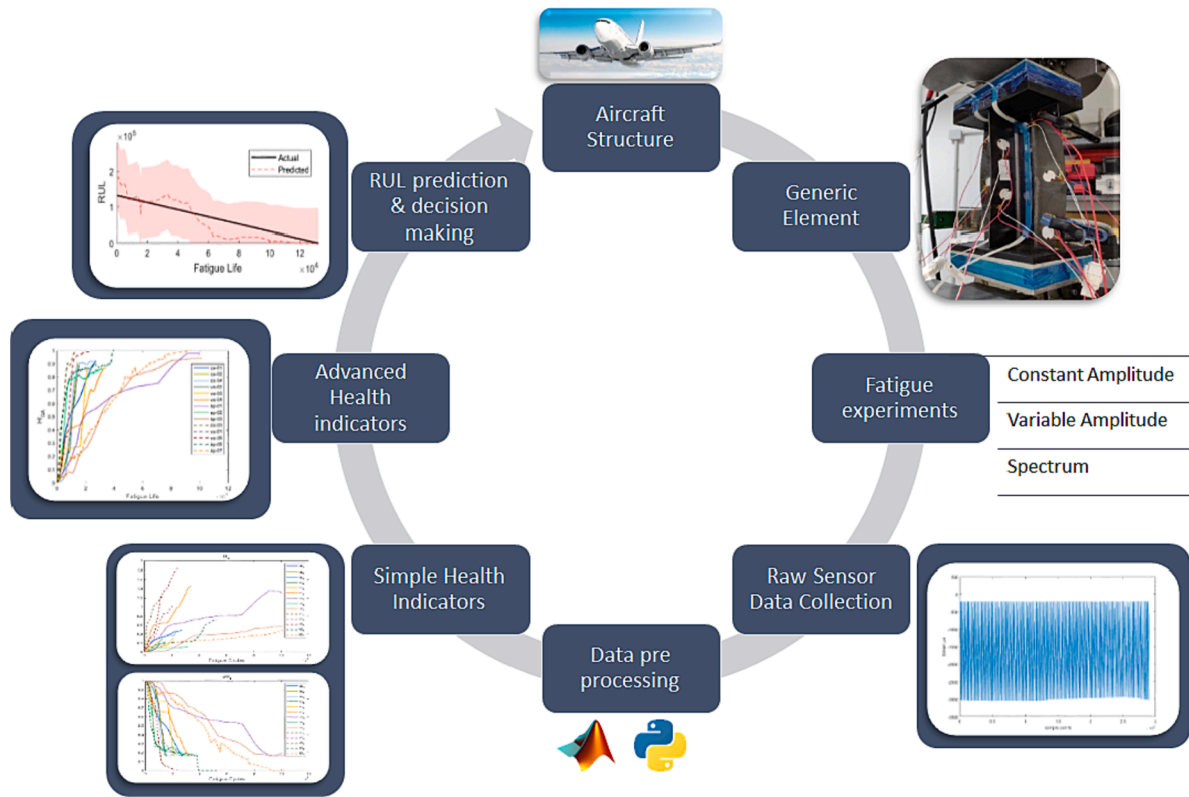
Aircraft Structure

Generic Element

Fatigue experiments

| Constant Amplitude |
|---|
| Variable Amplitude |
| Spectrum |

Raw Sensor Data Collection

Data pre processing

Simple Health Indicators

Advanced Health indicators

RUL prediction & decision making

$\times 10^5$

RUL

Actual

Predicted

Fatigue Life

$\times 10^4$

0 2 4 6 8 10 12

Fatigue Life

Fatigue Cycles

Fatigue Cycles